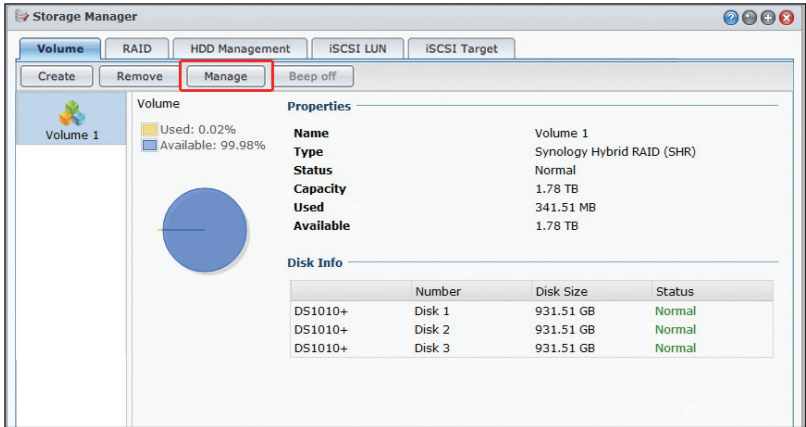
Storage Manager

Volume | RAID | HDD Management | iSCSI LUN | iSCSI Target

Create | Remove | Manage | Beep off

Volume 1

Volume

Used: 0.02%
Available: 99.98%

Properties

| | |
|---|---|
| Name | Volume 1 |
| Type | Synology Hybrid RAID (SHR) |
| Status | Normal |
| Capacity | 1.78 TB |
| Used | 341.51 MB |
| Available | 1.78 TB |

Disk Info

| | Number | Disk Size | Status |
|---|---|---|---|
| DS1010+ | Disk 1 | 931.51 GB | Normal |
| DS1010+ | Disk 2 | 931.51 GB | Normal |
| DS1010+ | Disk 3 | 931.51 GB | Normal |